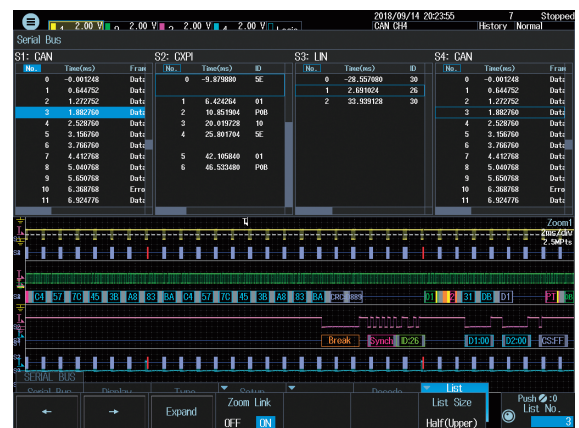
1 2.00 V 2 2.00 V 3 2.00 V 4 2.00 V Logic
2018/09/14 20:23:55
CAN CH4
7
History
Stopped
Normal

Serial Bus

S1: CAN

| No. | Time(ms) | Fram |
|---|---|---|
| 0 | -0.001248 | Data |
| 1 | 0.644752 | Data |
| 2 | 1.272752 | Data |
| 3 | 1.882760 | Data |
| 4 | 2.528760 | Data |
| 5 | 3.156760 | Data |
| 6 | 3.766760 | Data |
| 7 | 4.412768 | Data |
| 8 | 5.040768 | Data |
| 9 | 5.650768 | Data |
| 10 | 6.368768 | Erro |
| 11 | 6.924776 | Data |

S2: CXPI

| No. | Time(ms) | ID |
|---|---|---|
| 0 | -9.879880 | 5E |
| 1 | 6.424264 | 01 |
| 2 | 10.851904 | P0B |
| 3 | 20.019728 | 10 |
| 4 | 25.801704 | 5E |
| 5 | 42.105840 | 01 |
| 6 | 46.533480 | P0B |

S3: LIN

| No. | Time(ms) | ID |
|---|---|---|
| 0 | -28.557080 | 30 |
| 1 | 2.691024 | 26 |
| 2 | 33.939128 | 30 |

S4: CAN

| No. | Time(ms) | Fram |
|---|---|---|
| 0 | -0.001248 | Data |
| 1 | 0.644752 | Data |
| 2 | 1.272752 | Data |
| 3 | 1.882760 | Data |
| 4 | 2.528760 | Data |
| 5 | 3.156760 | Data |
| 6 | 3.766760 | Data |
| 7 | 4.412768 | Data |
| 8 | 5.040768 | Data |
| 9 | 5.650768 | Data |
| 10 | 6.368768 | Erro |
| 11 | 6.924776 | Data |

Zoom1
2ms/div
2.5MPts

C4 57 7C 45 3B A8 83 BA C4 57 7C 45 3B A8 83 BA CRC 889 D1 2 31 DB D1 F1 DB

Break Synch ID:26 D1:00 D2:00 CS:FF

SERIAL BUS
Serial Bus Display Type Setup Decode List

← → Expand Zoom Link OFF ON List Size Half(Upper) Push :0 List No. 3